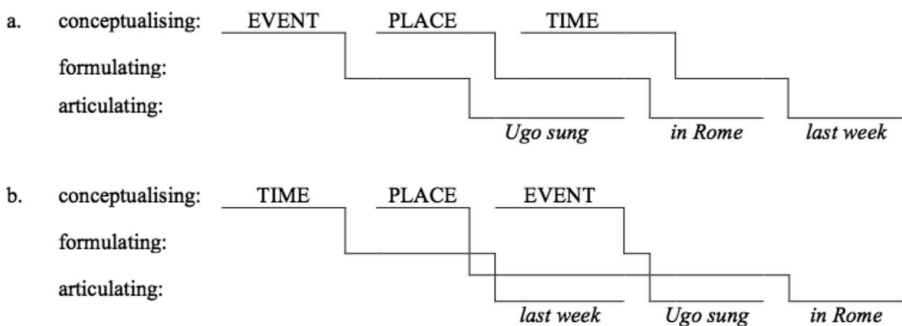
a. conceptualising: EVENT PLACE TIME

formulating:

articulating:

*Ugo sung* *in Rome* *last week*

b. conceptualising: TIME PLACE EVENT

formulating:

articulating:

*last week* *Ugo sung* *in Rome*